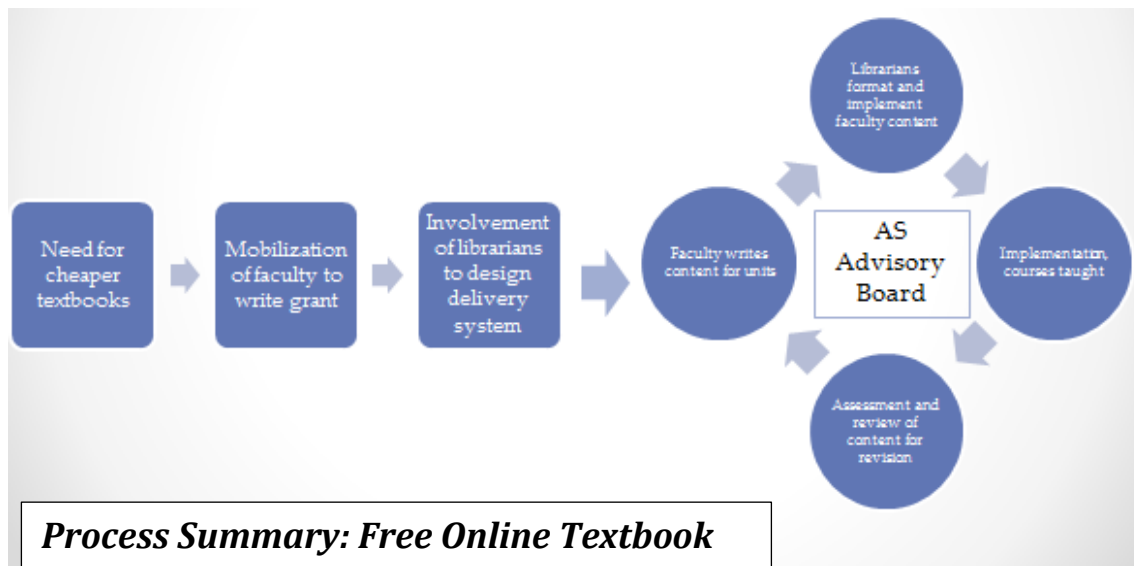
Need for cheaper textbooks

Mobilization of faculty to write grant

Involvement of librarians to design delivery system

Faculty writes content for units

Librarians format and implement faculty content

AS Advisory Board

Implementatin, courses taught

Assessment and review of content for revision

Process Summary: Free Online Textbook